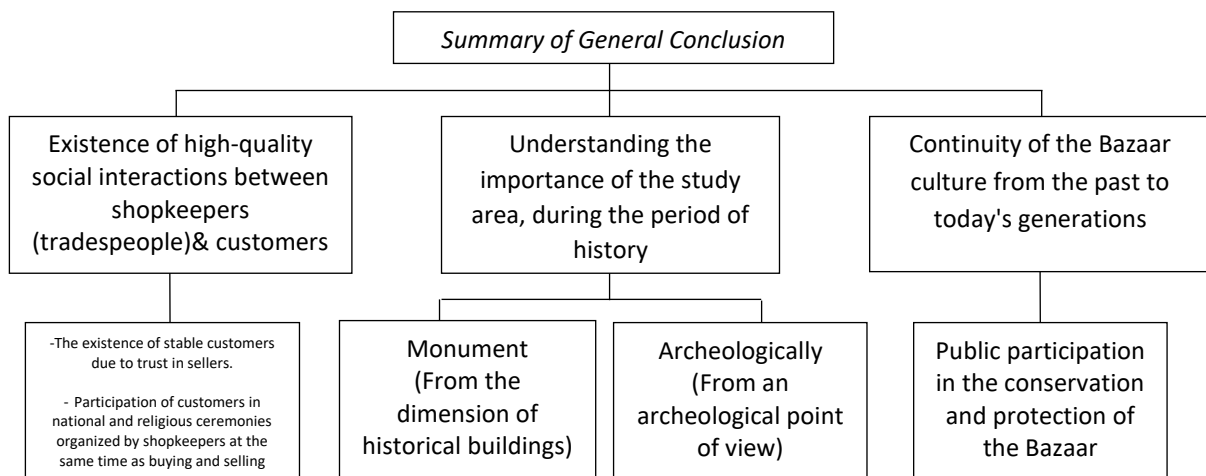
Summary of General Conclusion

Existence of high-quality social interactions between shopkeepers (tradespeople)& customers

Understanding the importance of the study area, during the period of history

Continuity of the Bazaar culture from the past to today's generations

-The existence of stable customers due to trust in sellers.

- Participation of customers in national and religious ceremonies organized by shopkeepers at the same time as buying and selling

Monument (From the dimension of historical buildings)

Archeologically (From an archeological point of view)

Public participation in the conservation and protection of the Bazaar